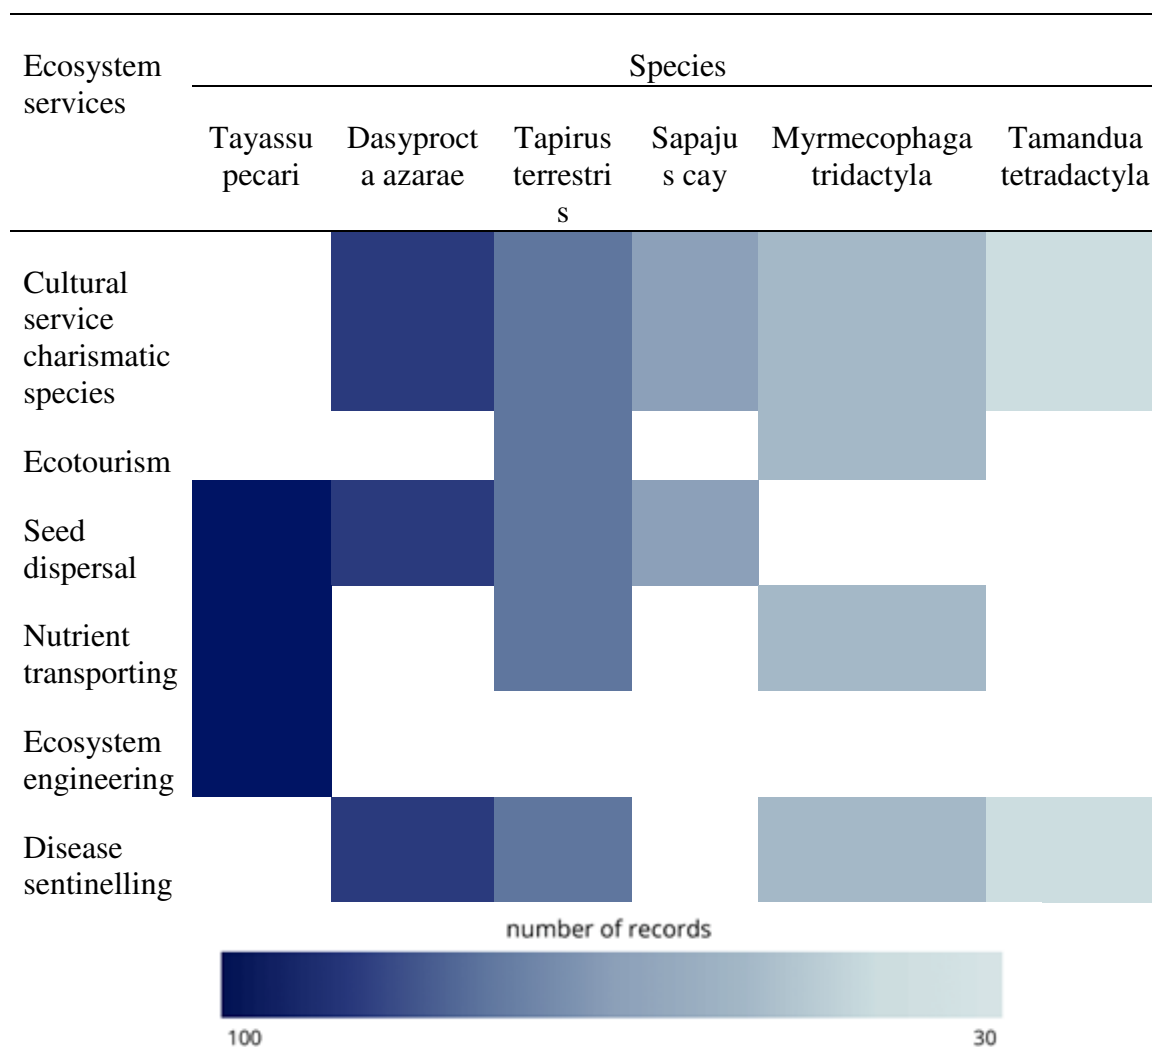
| Ecosystem services | Species | | | | | |
|---|---|---|---|---|---|---|
| | Tayassu pecari | Dasyprocta azarae | Tapirus terrestris | Sapajus cay | Myrmecophaga tridactyla | Tamandua tetradactyla |
| Cultural service charismatic species | | | | | | |
| Ecotourism | | | | | | |
| Seed dispersal | | | | | | |
| Nutrient transporting | | | | | | |
| Ecosystem engineering | | | | | | |
| Disease sentinelling | | | | | | |

number of records

100

30